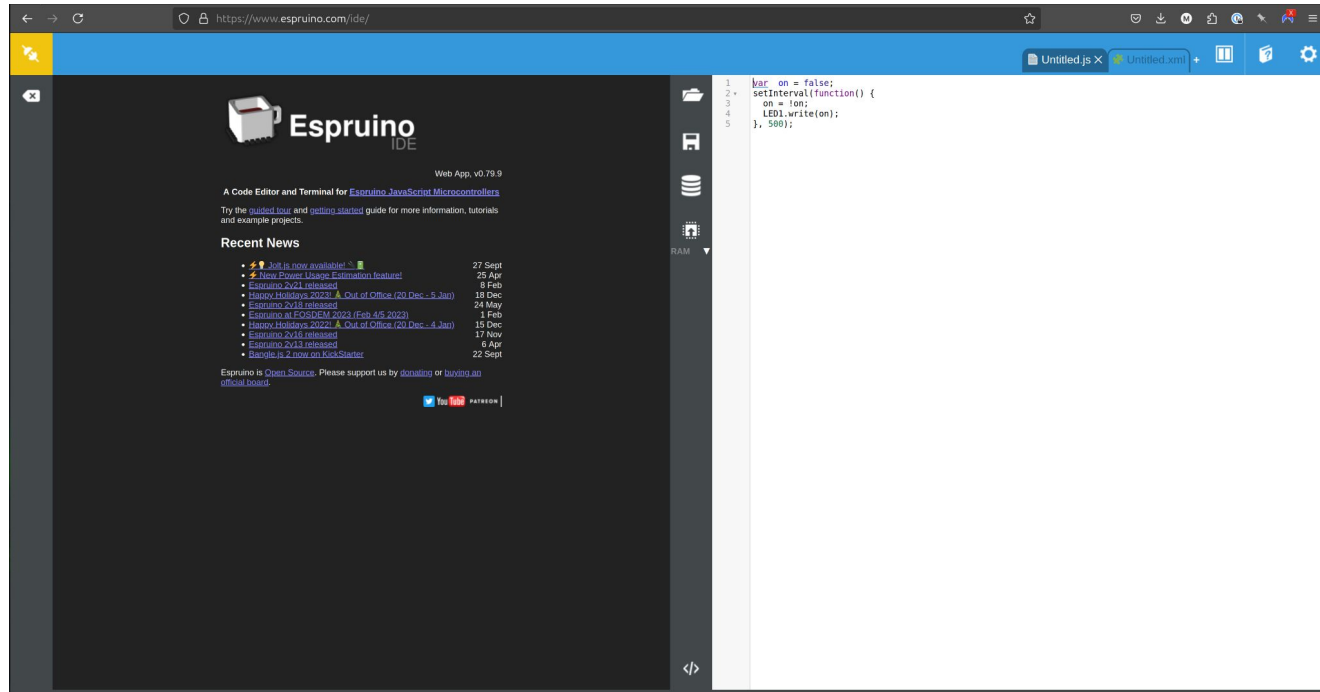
https://www.espruino.com/ide/

Untitled.js ×  Untitled.xml +

Espruino
IDE

Web App, v0.79.9

A Code Editor and Terminal for Espruino JavaScript Microcontrollers

Try the guided tour and getting started guide for more information, tutorials and example projects.

Recent News

- ⚡💡 Jolt.js now available! 🔌🔋 27 Sept
- ⚡ New Power Usage Estimation feature! 25 Apr
- Espruino 2v21 released 8 Feb
- Happy Holidays 2023! 🎄 Out of Office (20 Dec - 5 Jan) 18 Dec
- Espruino 2v18 released 24 May
- Espruino at FOSDEM 2023 (Feb 4/5 2023) 1 Feb
- Happy Holidays 2022! 🎄 Out of Office (20 Dec - 4 Jan) 15 Dec
- Espruino 2v16 released 17 Nov
- Espruino 2v13 released 6 Apr
- Bangle.js 2 now on KickStarter 22 Sept

Espruino is Open Source. Please support us by donating or buying an official board.

You Tube PATREON

RAM

1 var on = false;
2 setInterval(function() {
3 on = !on;
4 LED1.write(on);
5 }, 500);

</>